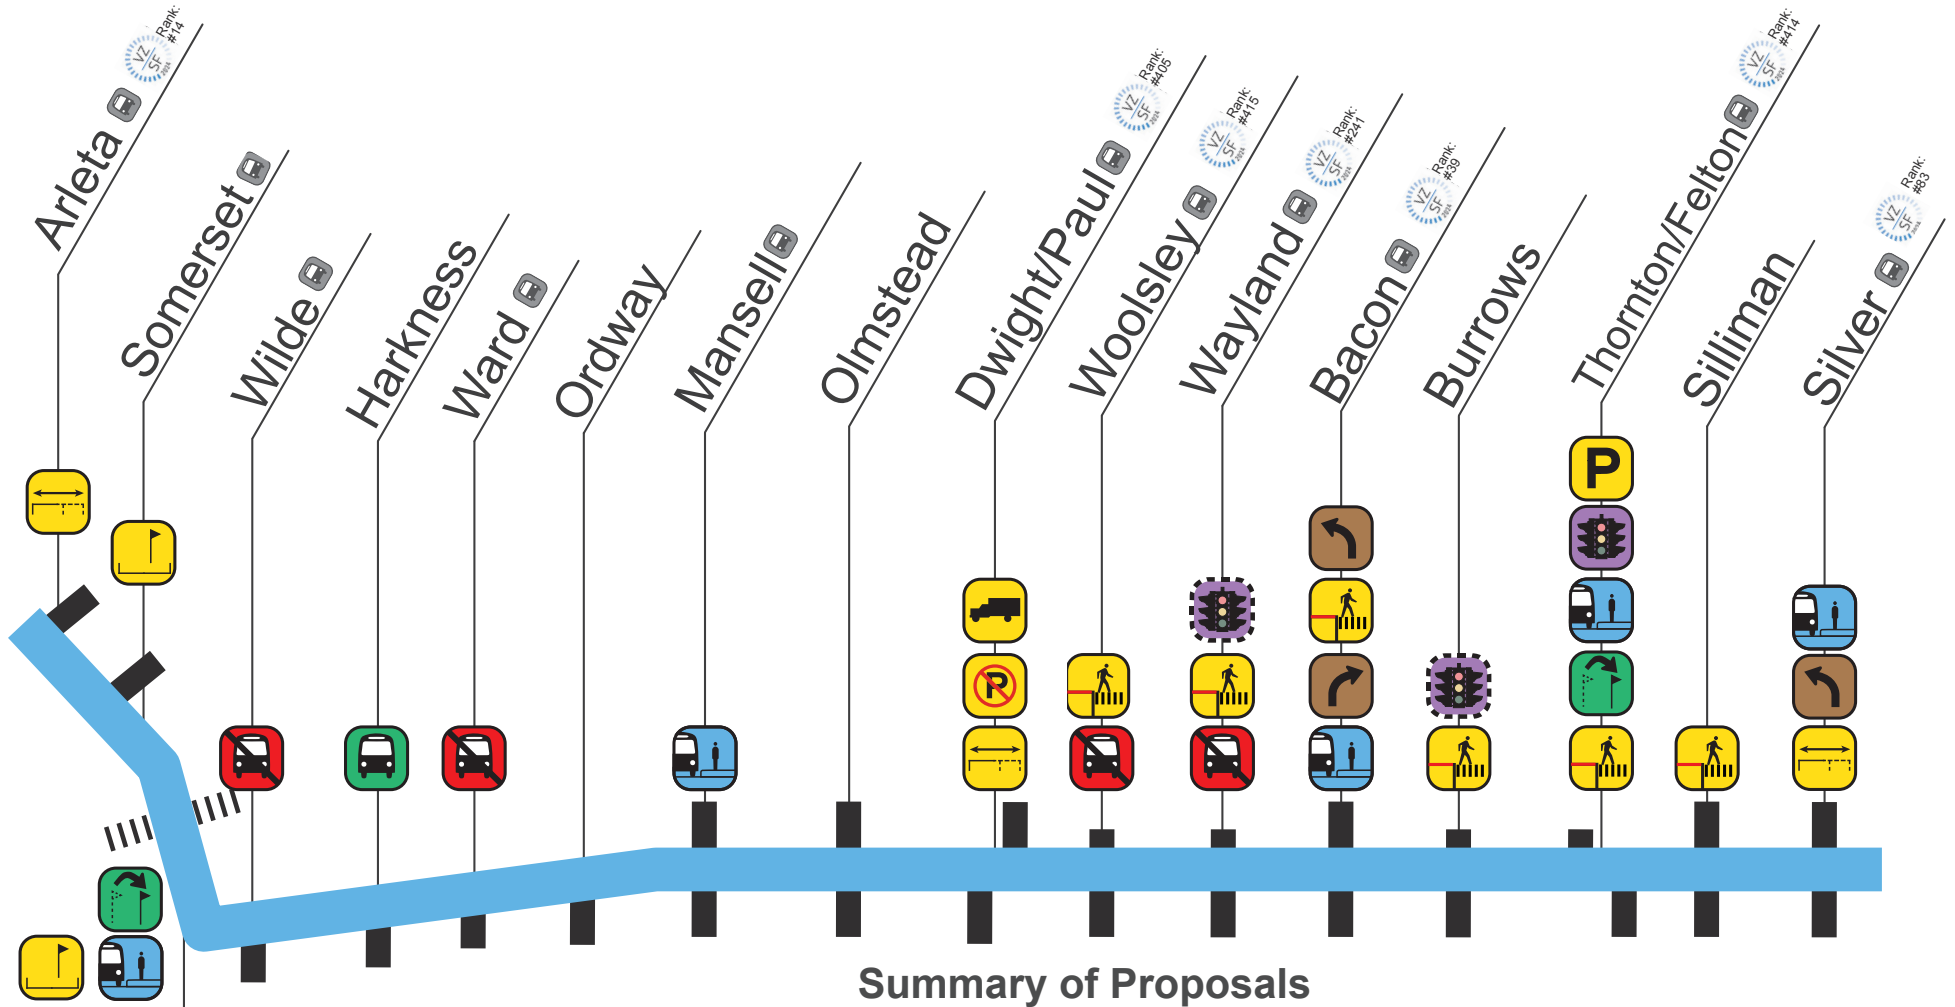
Arleta
Rank: #14
VZ SF 2024

Somerset

Wilde

Harkness

Ward

Ordway

Mansell

Olmstead

Dwight/Paul
Rank: #405
VZ SF 2024

Woolsley
Rank: #415
VZ SF 2024

Wayland
Rank: #241
VZ SF 2024

Bacon
Rank: #39
VZ SF 2024

Burrows

Thornton/Felton
Rank: #414
VZ SF 2024

Silliman

Silver
Rank: #83
VZ SF 2024

P

Summary of Proposals